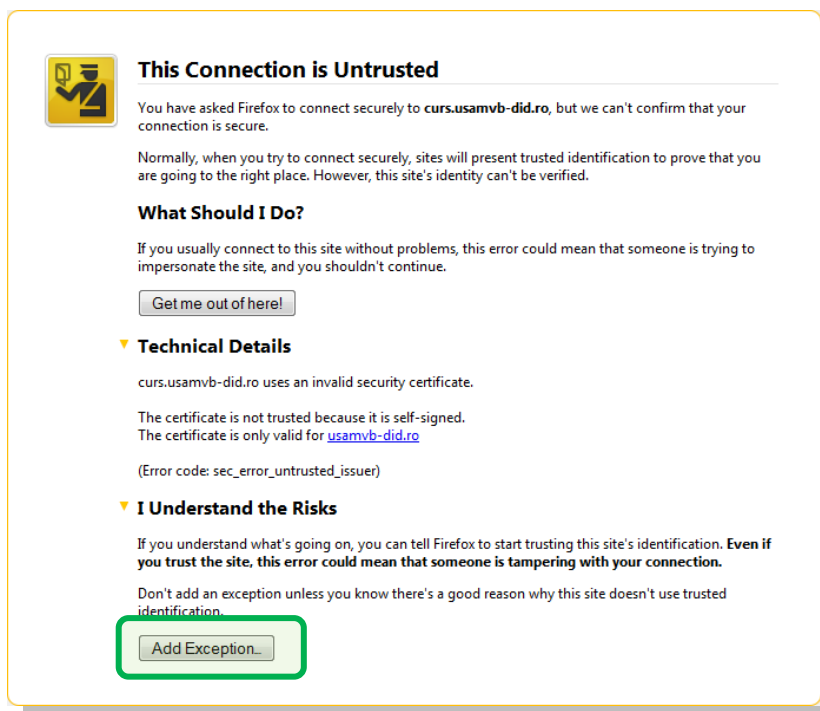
This Connection is Untrusted

You have asked Firefox to connect securely to **curs.usamvb-did.ro**, but we can't confirm that your connection is secure.

Normally, when you try to connect securely, sites will present trusted identification to prove that you are going to the right place. However, this site's identity can't be verified.

What Should I Do?

If you usually connect to this site without problems, this error could mean that someone is trying to impersonate the site, and you shouldn't continue.

Get me out of here!

Technical Details

curs.usamvb-did.ro uses an invalid security certificate.

The certificate is not trusted because it is self-signed.
The certificate is only valid for usamvb-did.ro

(Error code: sec_error_untrusted_issuer)

I Understand the Risks

If you understand what's going on, you can tell Firefox to start trusting this site's identification. **Even if you trust the site, this error could mean that someone is tampering with your connection.**

Don't add an exception unless you know there's a good reason why this site doesn't use trusted identification.

Add Exception...